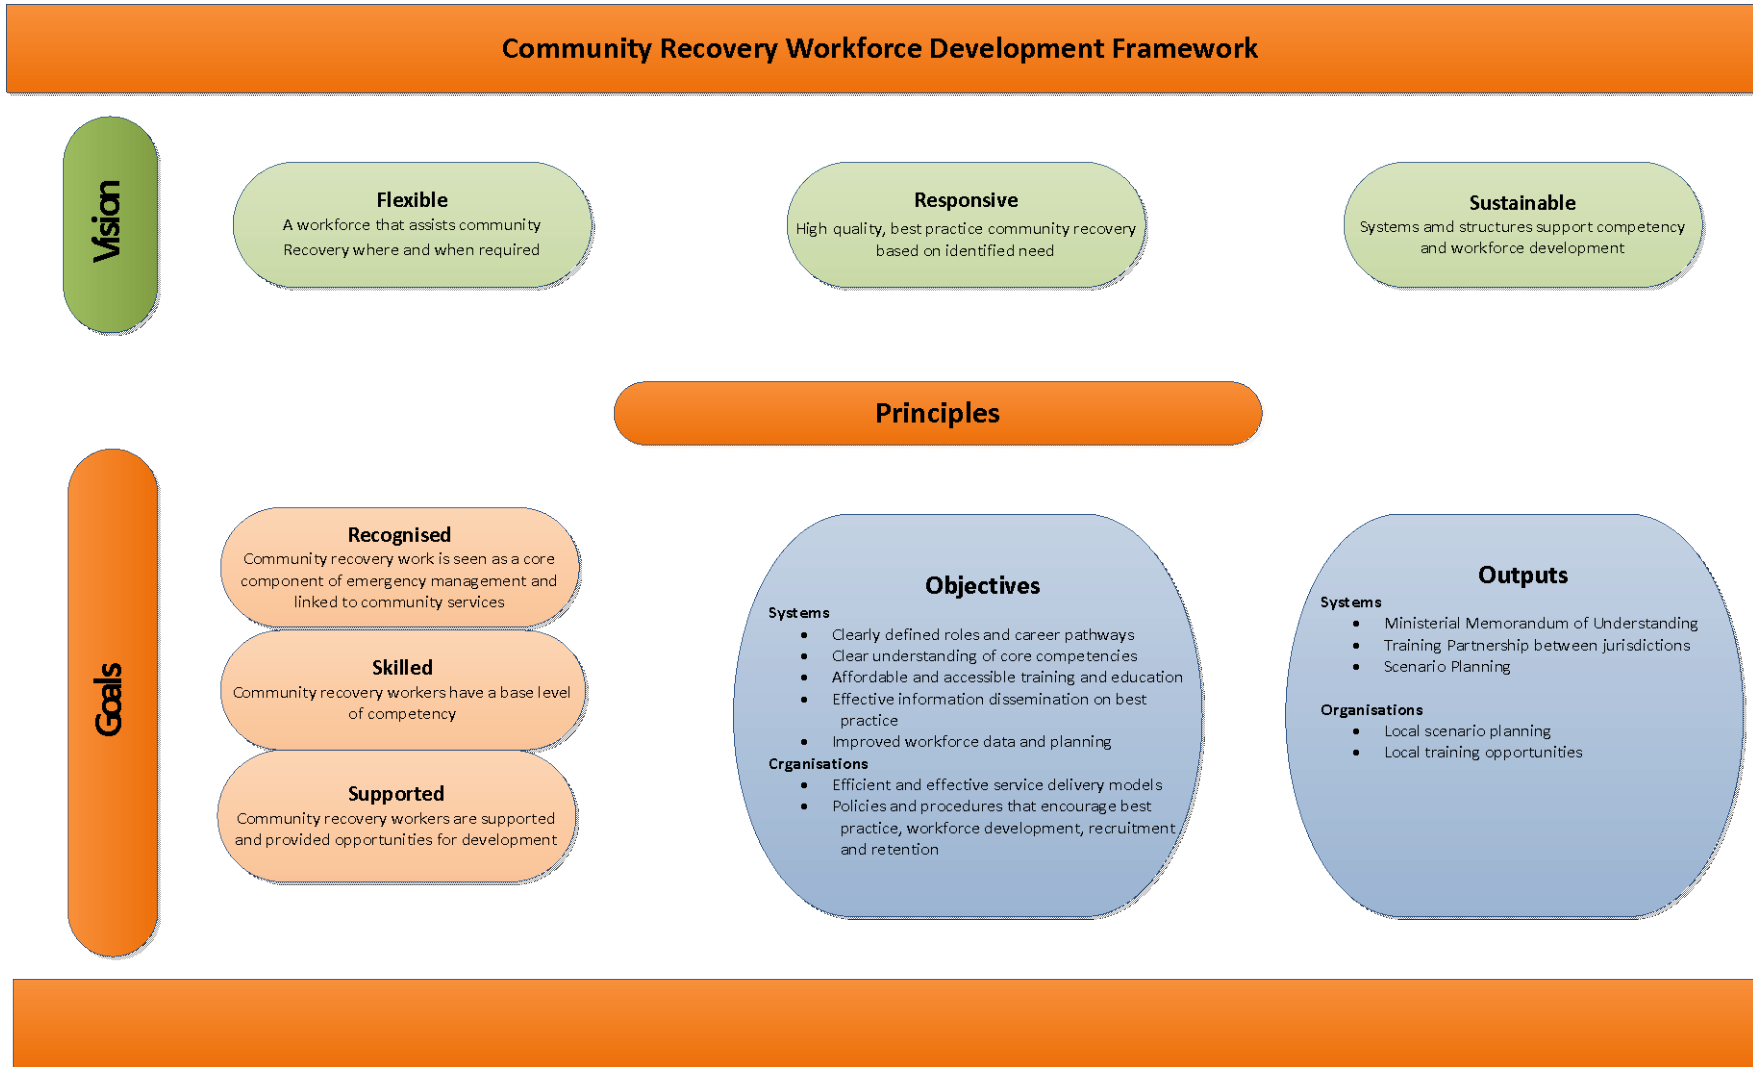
Community Recovery Workforce Development Framework

Vision

Flexible
A workforce that assists community Recovery where and when required

Responsive
High quality, best practice community recovery based on identified need

Sustainable
Systems amd structures support competency and workforce development

Principles

Goals

Recognised
Community recovery work is seen as a core component of emergency management and linked to community services

Skilled
Community recovery workers have a base level of competency

Supported
Community recovery workers are supported and provided opportunities for development

Objectives
Systems
- Clearly defined roles and career pathways
- Clear understanding of core competencies
- Affordable and accessible training and education
- Effective information dissemination on best practice
- Improved workforce data and planning

Crganisations
- Efficient and effective service delivery models
- Policies and procedures that encourage best practice, workforce development, recruitment and retention

Outputs
Systems
- Ministerial Memorandum of Understanding
- Training Partnership between jurisdictions
- Scenario Planning

Organisations
- Local scenario planning
- Local training opportunities